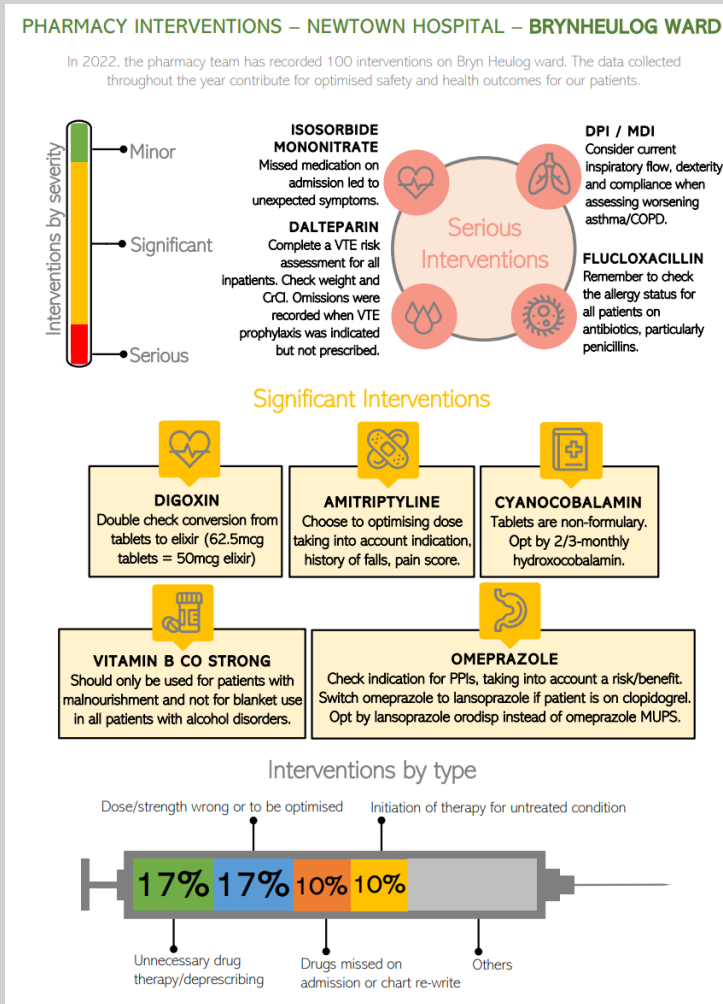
PHARMACY INTERVENTIONS – NEWTOWN HOSPITAL – BRYNHEULOG WARD

In 2022, the pharmacy team has recorded 100 interventions on Bryn Heulog ward. The data collected throughout the year contribute for optimised safety and health outcomes for our patients.

Interventions by severity

Minor

Significant

Serious

ISOSORBIDE MONONITRATE
Missed medication on admission led to unexpected symptoms.

DALTEPARIN
Complete a VTE risk assessment for all inpatients. Check weight and CrCl. Omissions were recorded when VTE prophylaxis was indicated but not prescribed.

Serious Interventions

DPI / MDI
Consider current inspiratory flow, dexterity and compliance when assessing worsening asthma/COPD.

FLUCLOXACILLIN
Remember to check the allergy status for all patients on antibiotics, particularly penicillins.

Significant Interventions

DIGOXIN
Double check conversion from tablets to elixir (62.5mcg tablets = 50mcg elixir)

AMITRIPTYLINE
Choose to optimising dose taking into account indication, history of falls, pain score.

CYANOCOBALAMIN
Tablets are non-formulary. Opt by 2/3-monthly hydroxocobalamin.

VITAMIN B CO STRONG
Should only be used for patients with malnourishment and not for blanket use in all patients with alcohol disorders.

OMEPRAZOLE
Check indication for PPIs, taking into account a risk/benefit. Switch omeprazole to lansoprazole if patient is on clopidogrel. Opt by lansoprazole orodisp instead of omeprazole MUPS.

Interventions by type

Dose/strength wrong or to be optimised

Initiation of therapy for untreated condition

17% 17% 10% 10%

Unnecessary drug therapy/deprescribing

Drugs missed on admission or chart re-write

Others